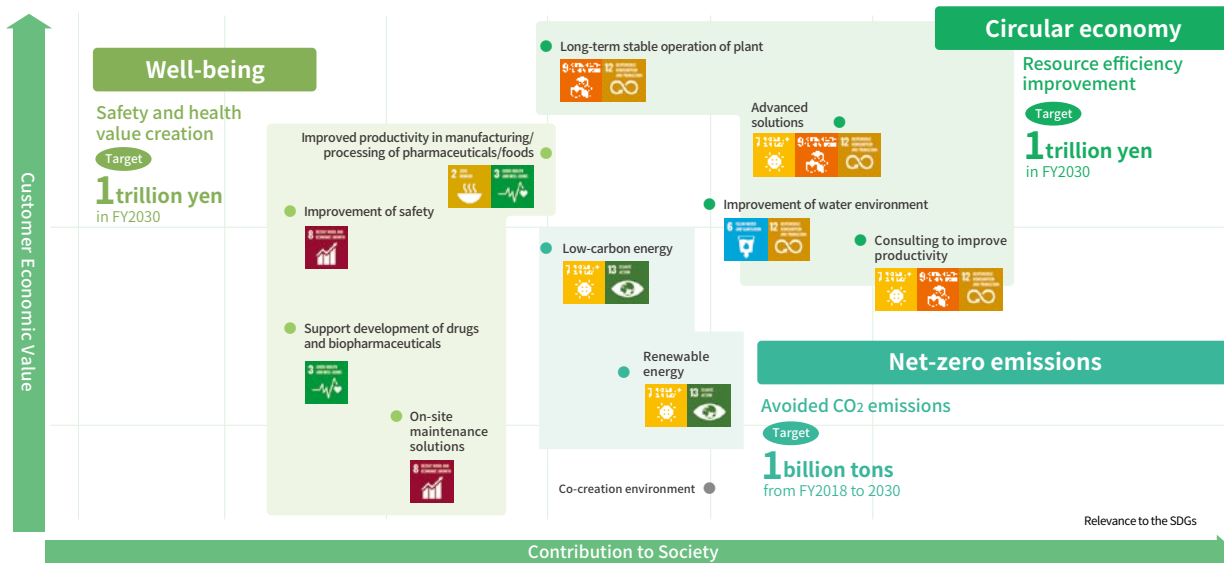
Circular economy

Resource efficiency improvement

Target

1trillion yen

in FY2030

Well-being

Safety and health value creation

Target

1trillion yen

in FY2030

Long-term stable operation of plant

Improved productivity in manufacturing/processing of pharmaceuticals/foods

Advanced solutions

Improvement of safety

Improvement of water environment

Low-carbon energy

Consulting to improve productivity

Support development of drugs and biopharmaceuticals

Renewable energy

Net-zero emissions

Avoided $CO_2$ emissions

Target

1billion tons

from FY2018 to 2030

On-site maintenance solutions

Co-creation environment

Relevance to the SDGs

Customer Economic Value

Contribution to Society